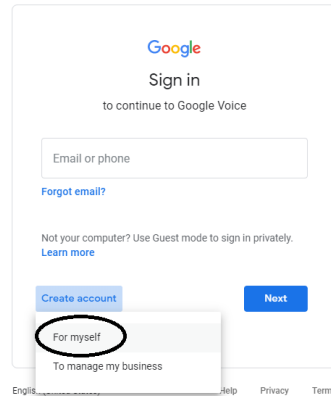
Google

Sign in

to continue to Google Voice

Email or phone

Forgot email?

Not your computer? Use Guest mode to sign in privately.
Learn more

Create account

Next

For myself

To manage my business

Englis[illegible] Help Privacy Term